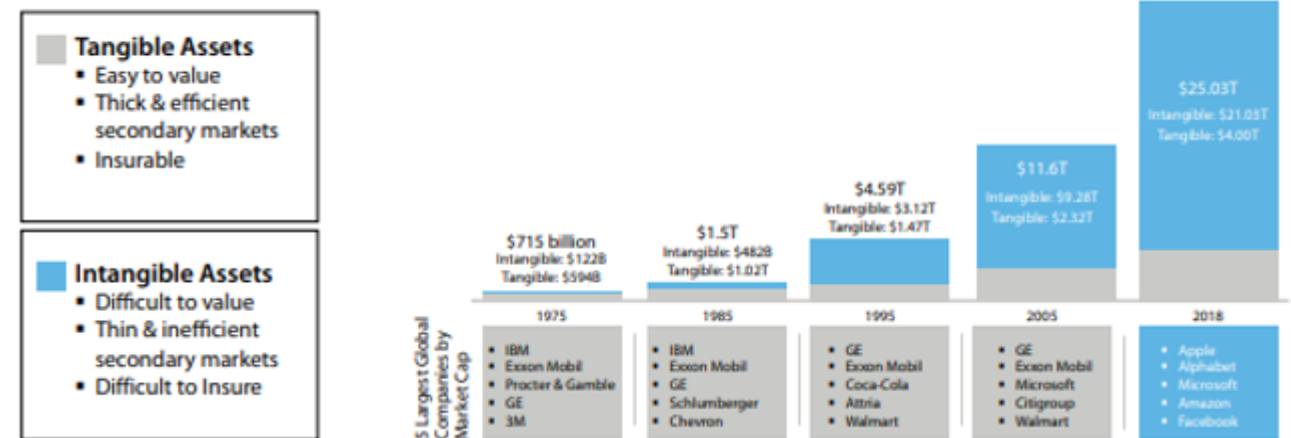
Tangible Assets
- Easy to value
- Thick & efficient secondary markets
- Insurable

Intangible Assets
- Difficult to value
- Thin & inefficient secondary markets
- Difficult to Insure

$715 billion
Intangible: $122B
Tangible: $594B

$1.5T
Intangible: $482B
Tangible: $1.02T

$4.59T
Intangible: $3.12T
Tangible: $1.47T

$11.6T
Intangible: $9.28T
Tangible: $2.32T

$25.03T
Intangible: $21.03T
Tangible: $4.00T

5 Largest Global Companies by Market Cap

| 1975 | 1985 | 1995 | 2005 | 2018 |
|---|---|---|---|---|
| IBM | IBM | GE | GE | Apple |
| Exxon Mobil | Exxon Mobil | Exxon Mobil | Exxon Mobil | Alphabet |
| Procter & Gamble | GE | Coca-Cola | Microsoft | Microsoft |
| GE | Schlumberger | Attria | Citigroup | Amazon |
| 3M | Chevron | Walmart | Walmart | Facebook |